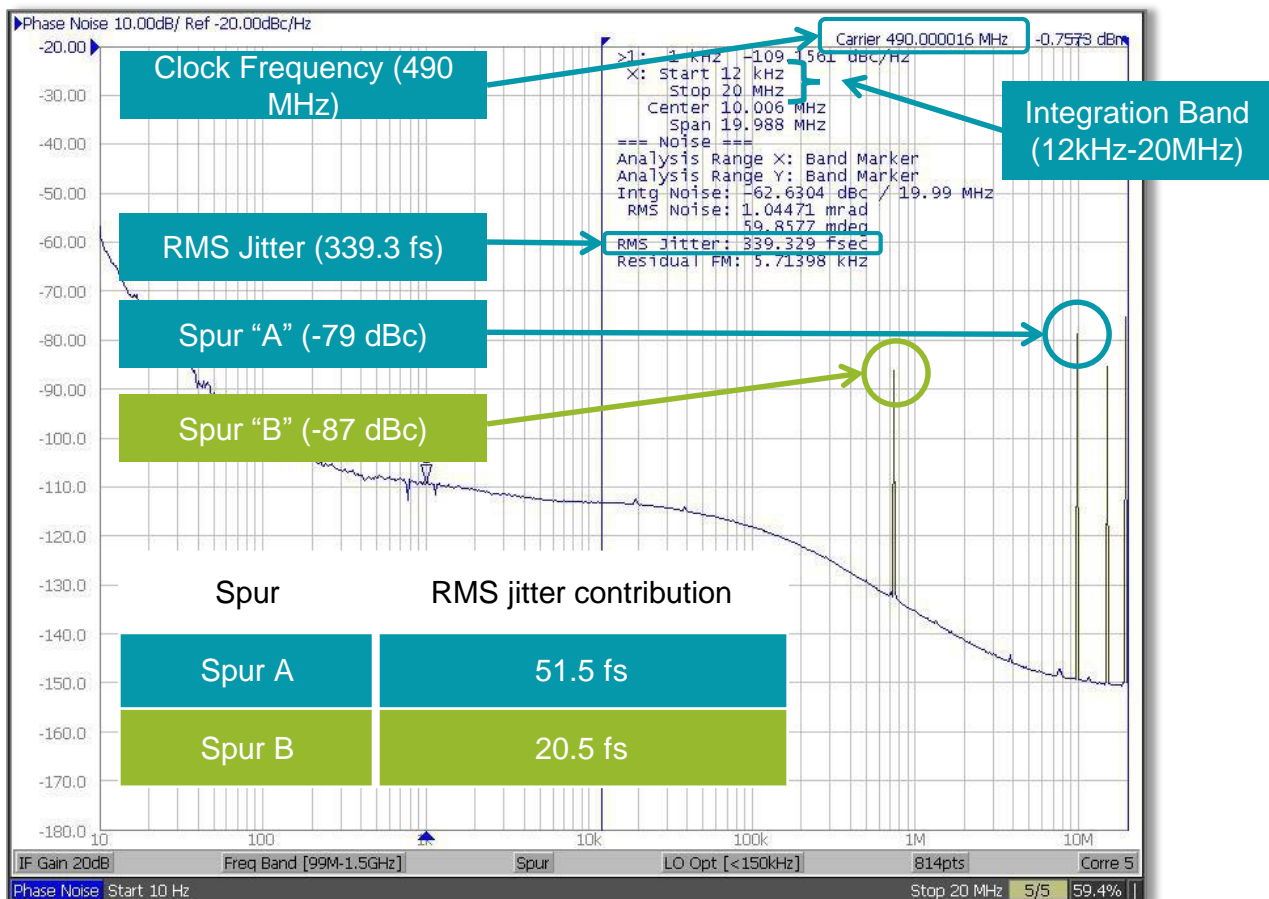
Phase Noise 10.00dB/ Ref -20.00dBc/Hz

Carrier 490.000016 MHz -0.7573 dBm

>1: 1 kHz -109.1561 dBc/Hz
X: Start 12 kHz
Stop 20 MHz
Center 10.006 MHz
Span 19.988 MHz
=== Noise ===
Analysis Range X: Band Marker
Analysis Range Y: Band Marker
Intg Noise: -62.6304 dBc / 19.99 MHz
RMS Noise: 1.04471 mrad
59.8577 mdeg
RMS Jitter: 339.329 fsec
Residual FM: 5.71398 kHz

Clock Frequency (490 MHz)

Integration Band (12kHz-20MHz)

RMS Jitter (339.3 fs)

Spur "A" (-79 dBc)

Spur "B" (-87 dBc)

-20.00
-30.00
-40.00
-50.00
-60.00
-70.00
-80.00
-90.00
-100.0
-110.0
-120.0
-130.0
-140.0
-150.0
-160.0
-170.0
-180.0

| Spur | RMS jitter contribution |
|---|---|
| Spur A | 51.5 fs |
| Spur B | 20.5 fs |

10 100 1k 10k 100k 1M 10M

IF Gain 20dB | Freq Band [99M-1.5GHz] | Spur | LO Opt [<150kHz] | 814pts | Corre 5

Phase Noise Start 10 Hz Stop 20 MHz 5/5 59.4%